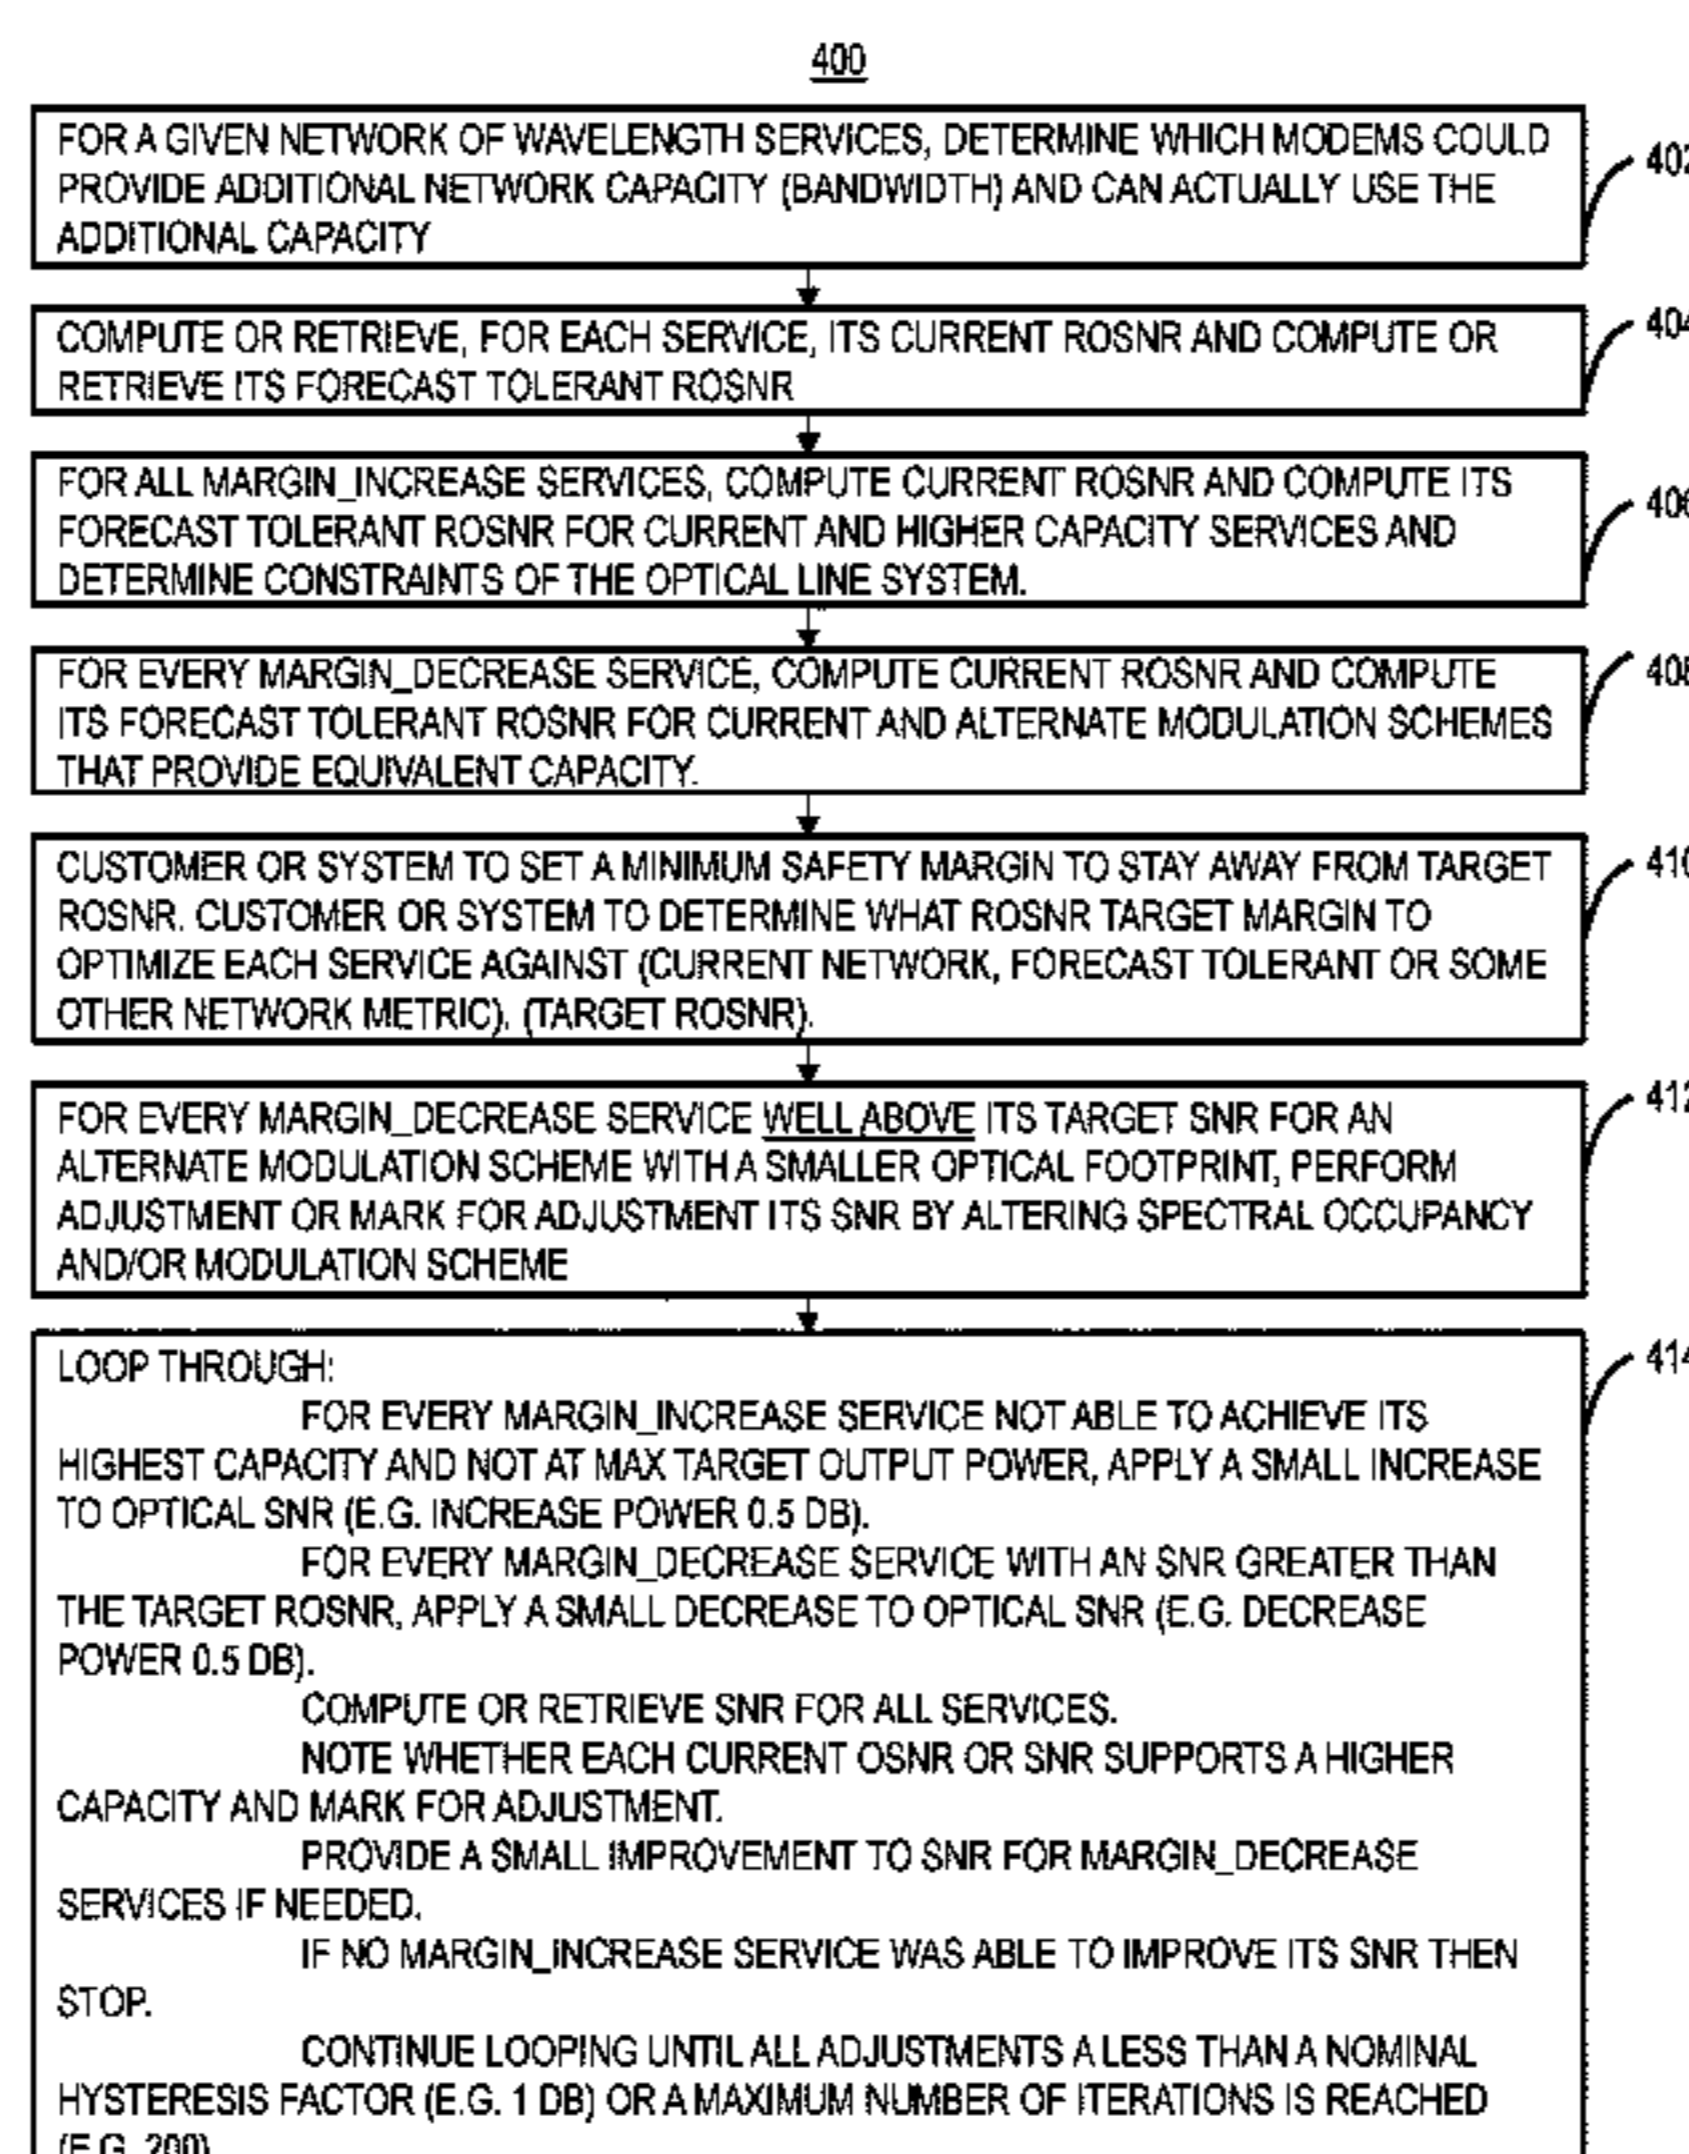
400

FOR A GIVEN NETWORK OF WAVELENGTH SERVICES, DETERMINE WHICH MODEMS COULD PROVIDE ADDITIONAL NETWORK CAPACITY (BANDWIDTH) AND CAN ACTUALLY USE THE ADDITIONAL CAPACITY

402

COMPUTE OR RETRIEVE, FOR EACH SERVICE, ITS CURRENT ROSNR AND COMPUTE OR RETRIEVE ITS FORECAST TOLERANT ROSNR

404

FOR ALL MARGIN_INCREASE SERVICES, COMPUTE CURRENT ROSNR AND COMPUTE ITS FORECAST TOLERANT ROSNR FOR CURRENT AND HIGHER CAPACITY SERVICES AND DETERMINE CONSTRAINTS OF THE OPTICAL LINE SYSTEM.

406

FOR EVERY MARGIN_DECREASE SERVICE, COMPUTE CURRENT ROSNR AND COMPUTE ITS FORECAST TOLERANT ROSNR FOR CURRENT AND ALTERNATE MODULATION SCHEMES THAT PROVIDE EQUIVALENT CAPACITY.

408

CUSTOMER OR SYSTEM TO SET A MINIMUM SAFETY MARGIN TO STAY AWAY FROM TARGET ROSNR. CUSTOMER OR SYSTEM TO DETERMINE WHAT ROSNR TARGET MARGIN TO OPTIMIZE EACH SERVICE AGAINST (CURRENT NETWORK, FORECAST TOLERANT OR SOME OTHER NETWORK METRIC). (TARGET ROSNR).

410

FOR EVERY MARGIN_DECREASE SERVICE WELL ABOVE ITS TARGET SNR FOR AN ALTERNATE MODULATION SCHEME WITH A SMALLER OPTICAL FOOTPRINT, PERFORM ADJUSTMENT OR MARK FOR ADJUSTMENT ITS SNR BY ALTERING SPECTRAL OCCUPANCY AND/OR MODULATION SCHEME

412

LOOP THROUGH:
FOR EVERY MARGIN_INCREASE SERVICE NOT ABLE TO ACHIEVE ITS HIGHEST CAPACITY AND NOT AT MAX TARGET OUTPUT POWER, APPLY A SMALL INCREASE TO OPTICAL SNR (E.G. INCREASE POWER 0.5 DB).
FOR EVERY MARGIN_DECREASE SERVICE WITH AN SNR GREATER THAN THE TARGET ROSNR, APPLY A SMALL DECREASE TO OPTICAL SNR (E.G. DECREASE POWER 0.5 DB).
COMPUTE OR RETRIEVE SNR FOR ALL SERVICES.
NOTE WHETHER EACH CURRENT OSNR OR SNR SUPPORTS A HIGHER CAPACITY AND MARK FOR ADJUSTMENT.
PROVIDE A SMALL IMPROVEMENT TO SNR FOR MARGIN_DECREASE SERVICES IF NEEDED.
IF NO MARGIN_INCREASE SERVICE WAS ABLE TO IMPROVE ITS SNR THEN STOP.
CONTINUE LOOPING UNTIL ALL ADJUSTMENTS A LESS THAN A NOMINAL HYSTERESIS FACTOR (E.G. 1 DB) OR A MAXIMUM NUMBER OF ITERATIONS IS REACHED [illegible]

414